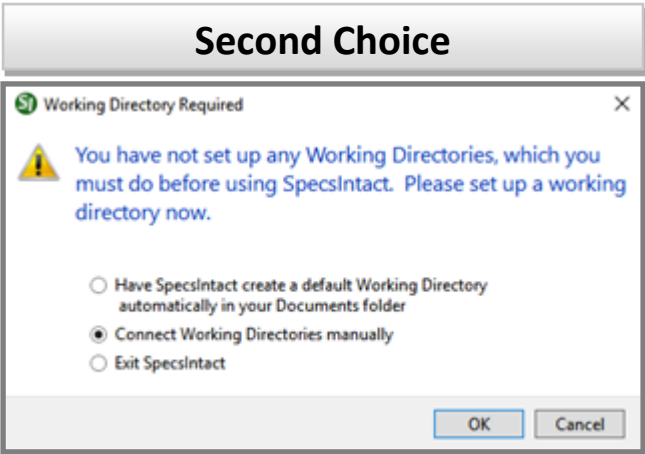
Second Choice

Working Directory Required

×

You have not set up any Working Directories, which you must do before using SpecsIntact. Please set up a working directory now.

Have SpecsIntact create a default Working Directory automatically in your Documents folder

Connect Working Directories manually

Exit SpecsIntact

OK

Cancel